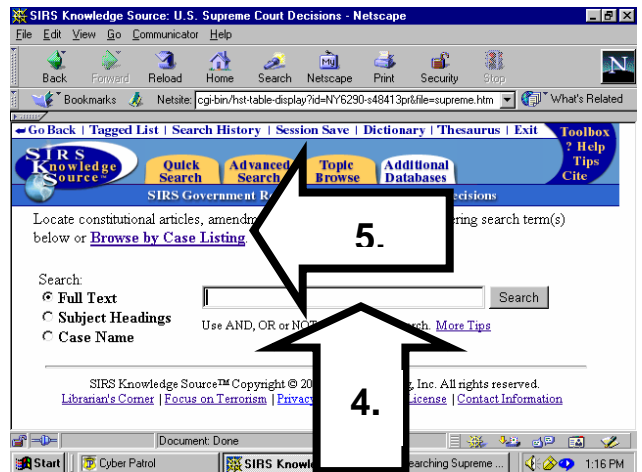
SIRS Knowledge Source: U.S. Supreme Court Decisions - Netscape

File Edit View Go Communicator Help

Back Forward Reload Home Search Netscape Print Security Stop

Bookmarks Netsite: cgi-bin/hst-table-display?id=NY6290-s48413pr&file=supreme.htm What's Related

Go Back | Tagged List | Search History | Session Save | Dictionary | Thesaurus | Exit

Toolbox ? Help Tips Cite

SIRS Knowledge Source

Quick Search | Advanced Search | Topic Browse | Additional Databases

SIRS Government R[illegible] ecisions

Locate constitutional articles, amendm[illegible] ering search term(s) below or Browse by Case Listing.

5.

Search:
Full Text
Subject Headings
Case Name

Search

Use AND, OR or NO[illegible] rch. More Tips

4.

SIRS Knowledge Source™ Copyright © 20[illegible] g, Inc. All rights reserved.
Librarian's Corner | Focus on Terrorism | Privac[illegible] License | Contact Information

Document: Done

Start | Cyber Patrol | SIRS Knowl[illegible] earching Supreme ... | 1:16 PM